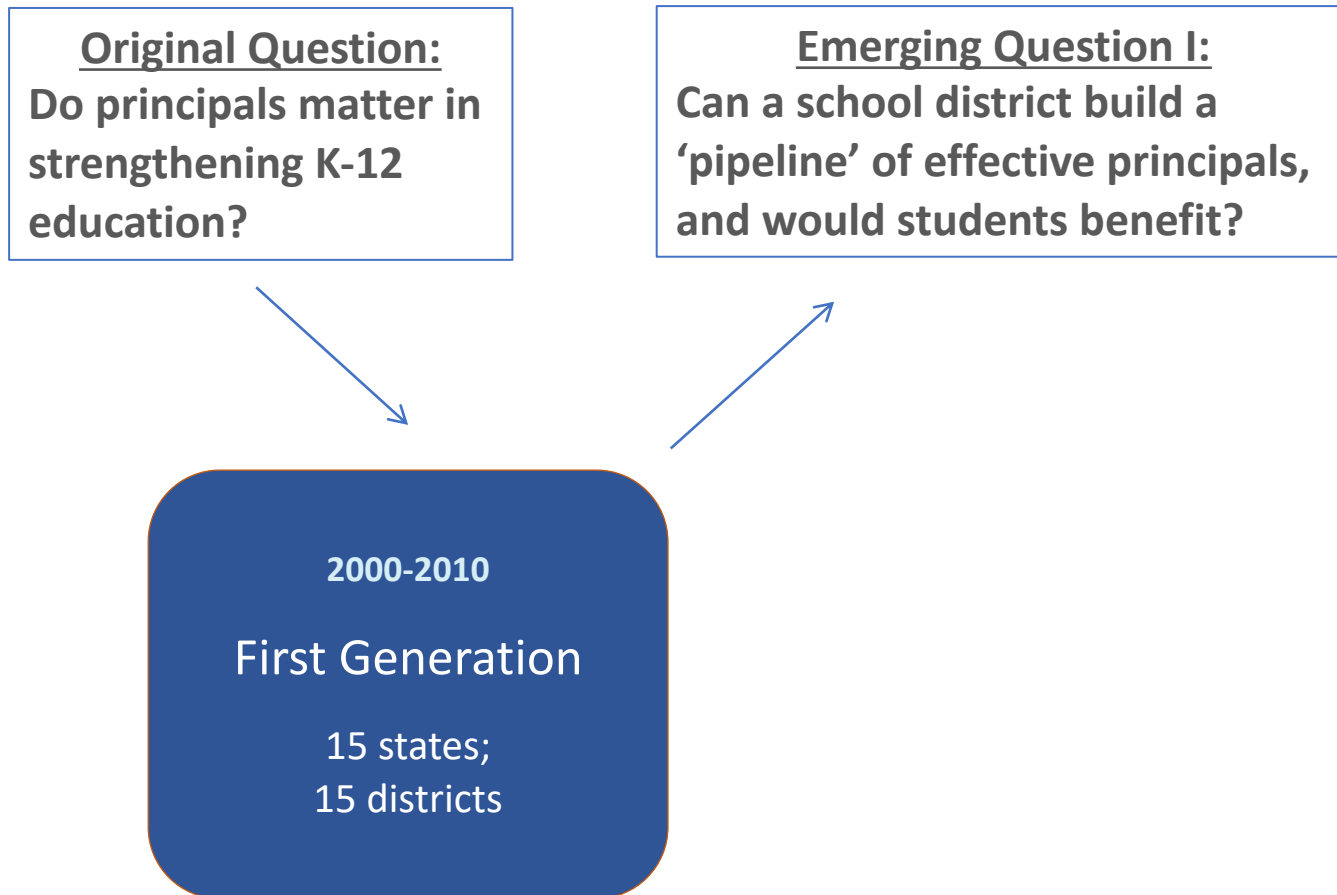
Original Question:
Do principals matter in strengthening K-12 education?

Emerging Question I:
Can a school district build a ‘pipeline’ of effective principals, and would students benefit?

2000-2010

First Generation

15 states;
15 districts